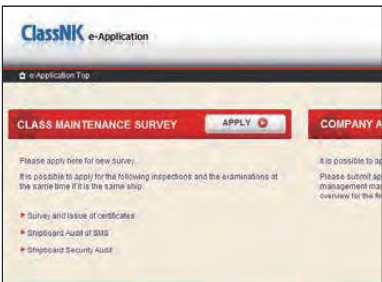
ClassNK e-Application

e-Application Top

CLASS MAINTENANCE SURVEY

APPLY

Please apply here for new survey.

It is possible to apply for the following inspections and the examinations at the same time if it is the same ship.

Survey and issue of certificates

Shipboard Audit of SMS

Shipboard Security Audit

COMPANY A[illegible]

It is possible to a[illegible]

Please submit a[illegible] management ma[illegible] overview for the fi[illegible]